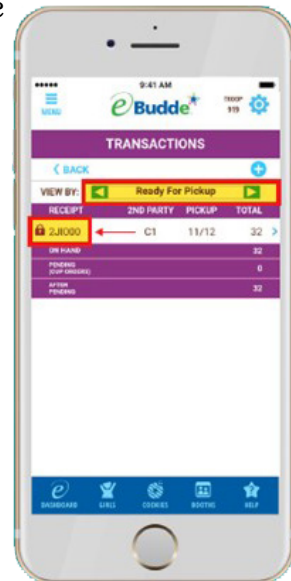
e

●●●●● 9:41 AM

MENU eBudde TROOP 919

TRANSACTIONS

< BACK

VIEW BY: Ready For Pickup

| RECEIPT | 2ND PARTY | PICKUP | TOTAL |
|---|---|---|---|
| 2J1000 | C1 | 11/12 | 32 |
| ON HAND | | | 32 |
| PENDING (CUP ORDERS) | | | 0 |
| AFTER PENDING | | | 32 |

DASHBOARD GIRLS COOKIES BOOTHS HELP